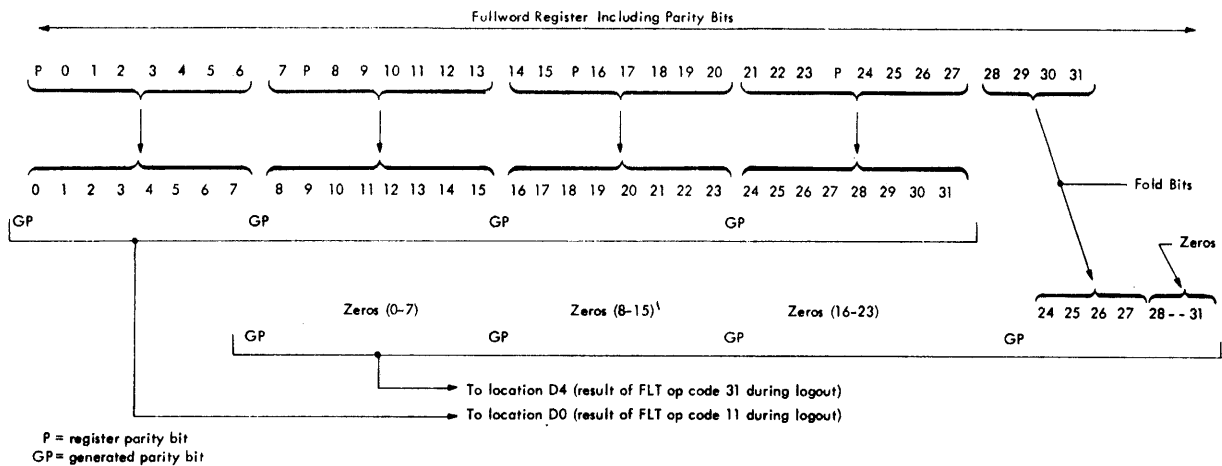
Fullword Register Including Parity Bits

P 0 1 2 3 4 5 6   7 P 8 9 10 11 12 13   14 15 P 16 17 18 19 20   21 22 23 P 24 25 26 27   28 29 30 31

0 1 2 3 4 5 6 7   8 9 10 11 12 13 14 15   16 17 18 19 20 21 22 23   24 25 26 27 28 29 30 31

Fold Bits

GP   GP   GP   GP

Zeros

Zeros (0-7)   Zeros (8-15)   Zeros (16-23)   24 25 26 27   28 - - 31

GP   GP   GP   GP

To location D4 (result of FLT op code 31 during logout)

To location D0 (result of FLT op code 11 during logout)

P = register parity bit
GP = generated parity bit